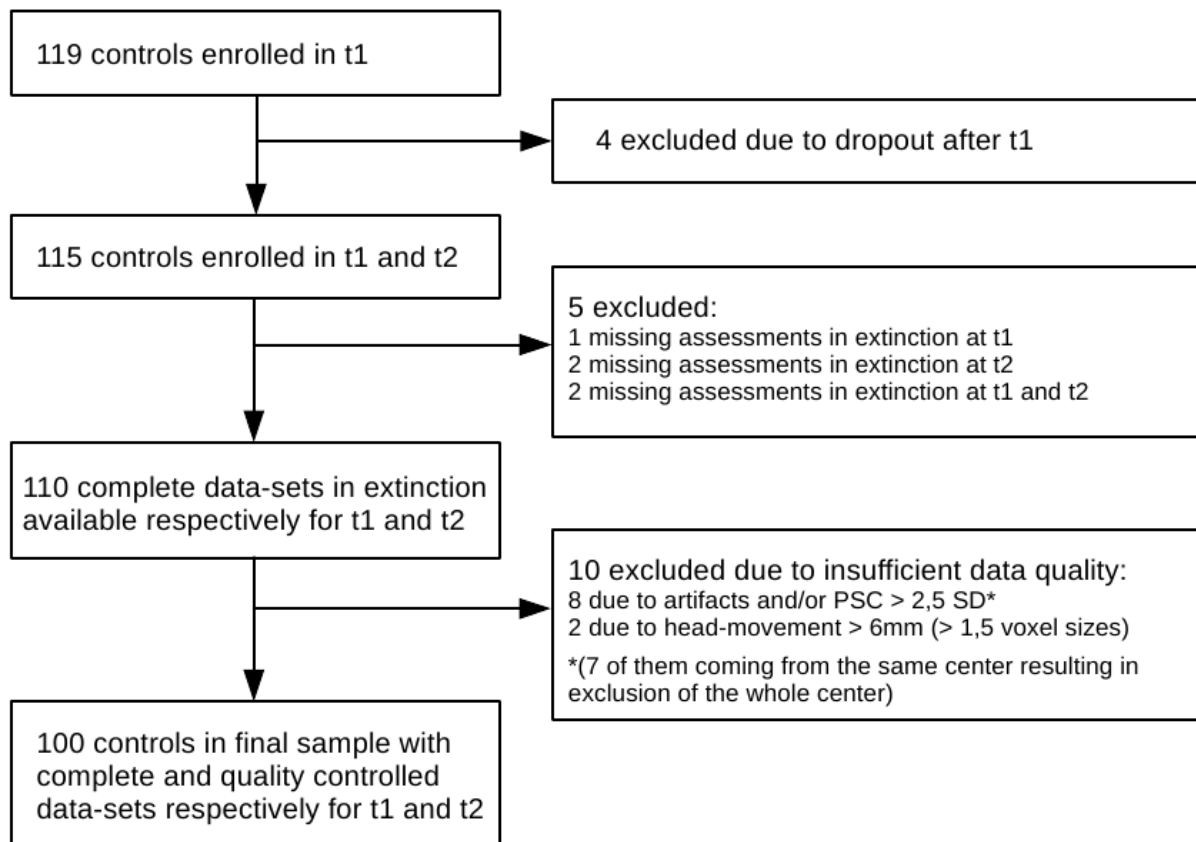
119 controls enrolled in t1

4 excluded due to dropout after t1

115 controls enrolled in t1 and t2

5 excluded:
1 missing assessments in extinction at t1
2 missing assessments in extinction at t2
2 missing assessments in extinction at t1 and t2

110 complete data-sets in extinction available respectively for t1 and t2

10 excluded due to insufficient data quality:
8 due to artifacts and/or PSC > 2,5 SD*
2 due to head-movement > 6mm (> 1,5 voxel sizes)
*(7 of them coming from the same center resulting in exclusion of the whole center)

100 controls in final sample with complete and quality controlled data-sets respectively for t1 and t2